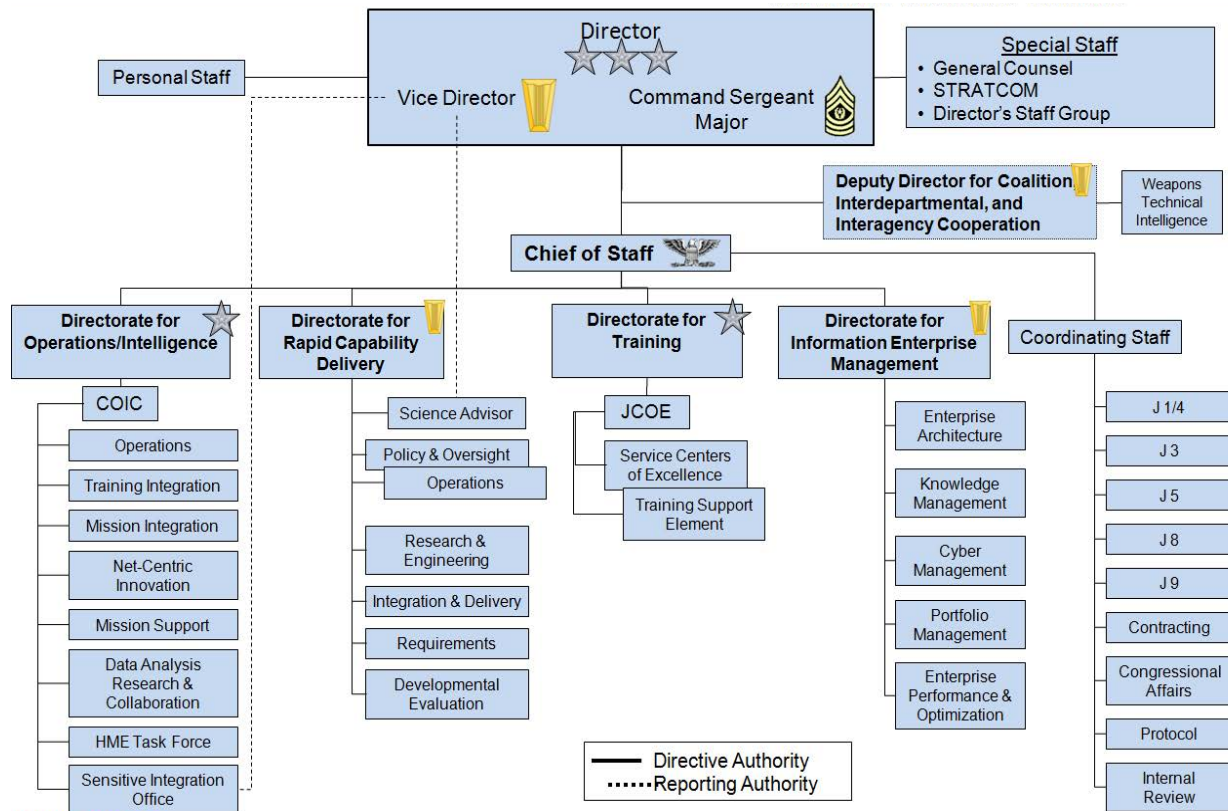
Director

Personal Staff

Vice Director

Command Sergeant Major

Special Staff
• General Counsel
• STRATCOM
• Director's Staff Group

Deputy Director for Coalition Interdepartmental, and Interagency Cooperation

Weapons Technical Intelligence

Chief of Staff

Directorate for Operations/Intelligence

COIC

Operations

Training Integration

Mission Integration

Net-Centric Innovation

Mission Support

Data Analysis Research & Collaboration

HME Task Force

Sensitive Integration Office

Directorate for Rapid Capability Delivery

Science Advisor

Policy & Oversight

Operations

Research & Engineering

Integration & Delivery

Requirements

Developmental Evaluation

Directorate for Training

JCOE

Service Centers of Excellence

Training Support Element

Directorate for Information Enterprise Management

Enterprise Architecture

Knowledge Management

Cyber Management

Portfolio Management

Enterprise Performance & Optimization

Coordinating Staff

J 1/4

J 3

J 5

J 8

J 9

Contracting

Congressional Affairs

Protocol

Internal Review

Directive Authority
Reporting Authority